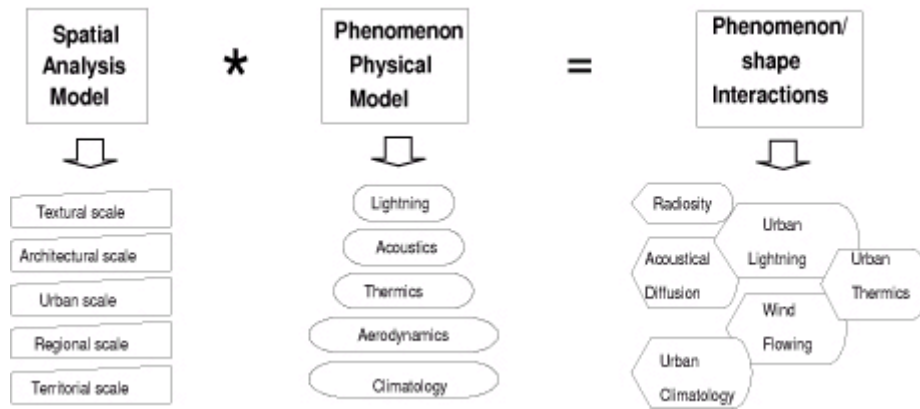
Spatial Analysis Model

*

Phenomenon Physical Model

=

Phenomenon/ shape Interactions

Textural scale

Architectural scale

Urban scale

Regional scale

Territorial scale

Lightning

Acoustics

Thermics

Aerodynamics

Climatology

Radiosity

Urban Lightning

Acoustical Diffusion

Urban Thermics

Wind Flowing

Urban Climatology